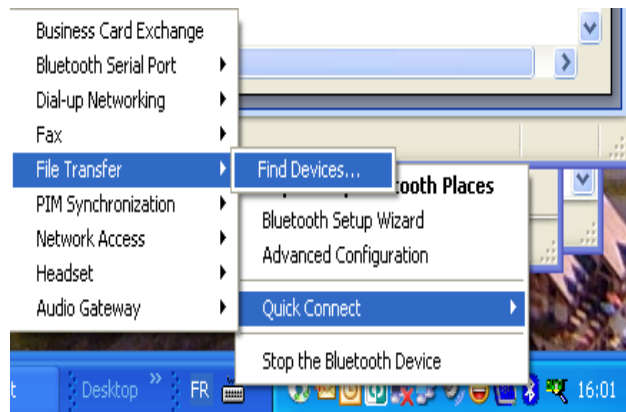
Business Card Exchange
Bluetooth Serial Port
Dial-up Networking
Fax
File Transfer
PIM Synchronization
Network Access
Headset
Audio Gateway

Find Devices...

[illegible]tooth Places
Bluetooth Setup Wizard
Advanced Configuration
Quick Connect
Stop the Bluetooth Device

t
Desktop
FR
16:01